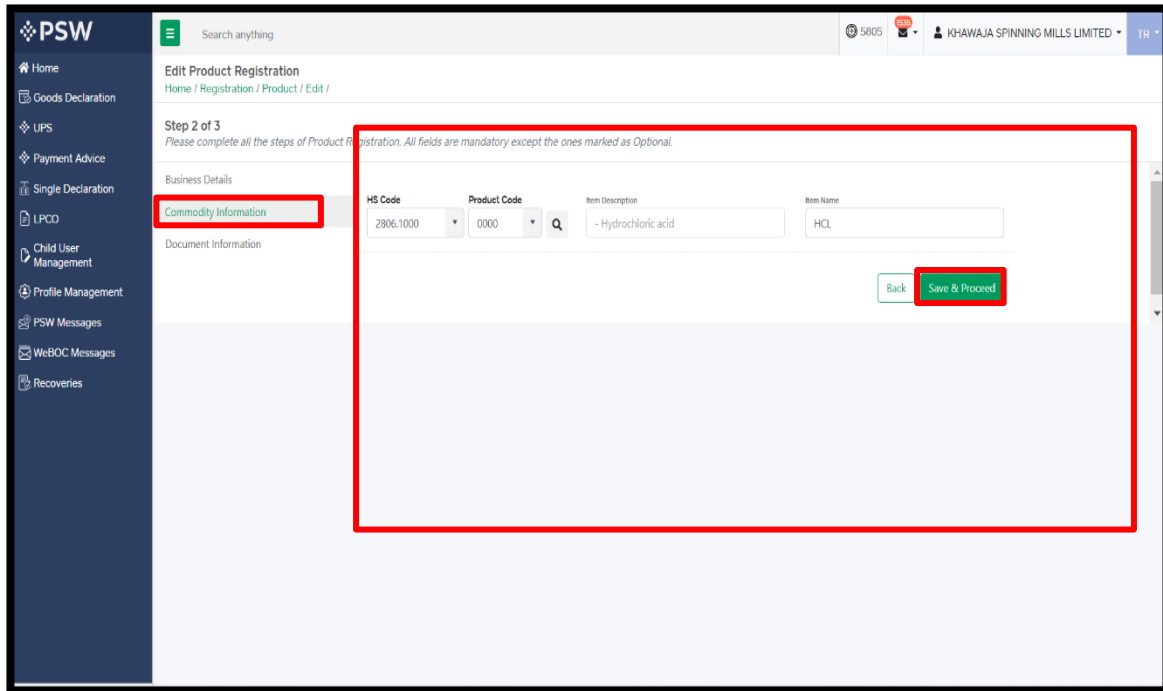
PSW

Search anything

5805 1535 KHAWAJA SPINNING MILLS LIMITED TR

Home
Goods Declaration
UPS
Payment Advice
Single Declaration
LPCO
Child User Management
Profile Management
PSW Messages
WeBOC Messages
Recoveries

Edit Product Registration
Home / Registration / Product / Edit /

Step 2 of 3
Please complete all the steps of Product Registration. All fields are mandatory except the ones marked as Optional.

Business Details
Commodity Information
Document Information

HS Code
2806.1000
Product Code
0000
Item Description
- Hydrochloric acid
Item Name
HCL

Back
Save & Proceed